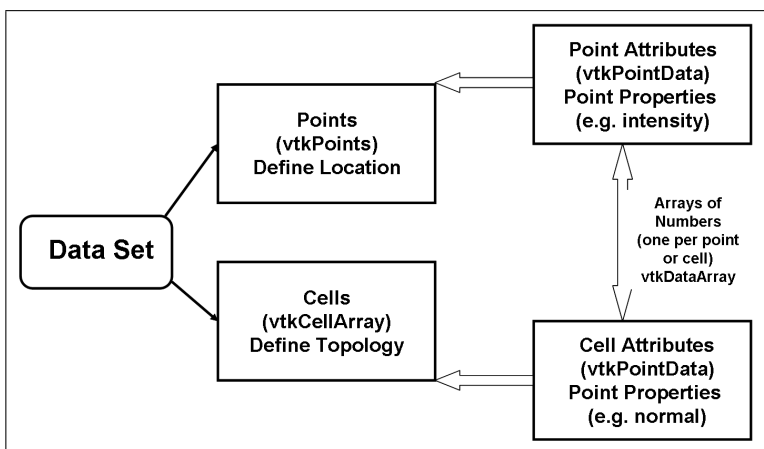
Point Attributes
(vtkPointData)
Point Properties
(e.g. intensity)

Points
(vtkPoints)
Define Location

Data Set

Arrays of
Numbers
(one per point
or cell)
vtkDataArray

Cells
(vtkCellArray)
Define Topology

Cell Attributes
(vtkPointData)
Point Properties
(e.g. normal)